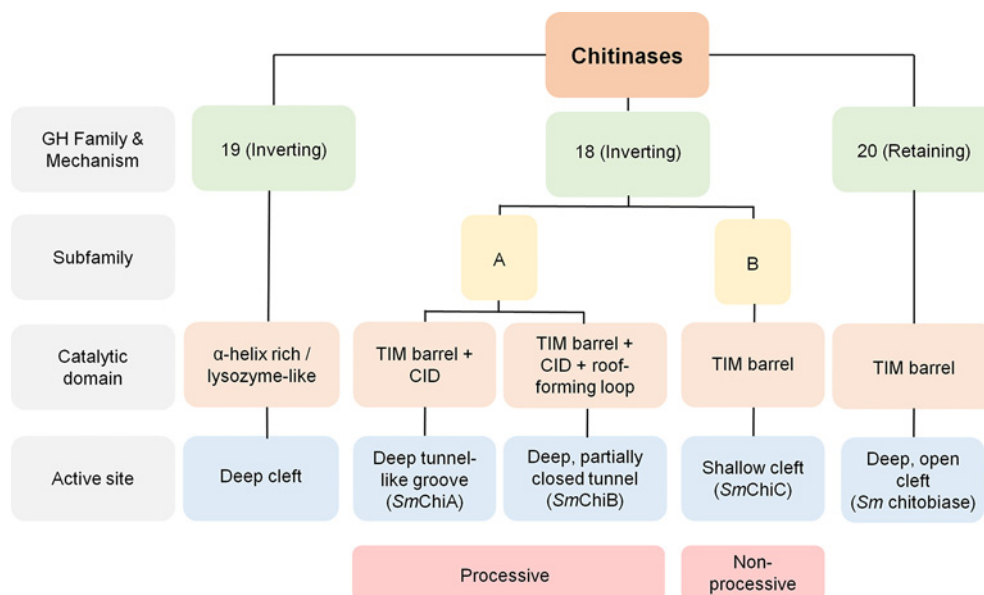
Chitinases

GH Family & Mechanism

19 (Inverting)

18 (Inverting)

20 (Retaining)

Subfamily

A

B

Catalytic domain

α-helix rich / lysozyme-like

TIM barrel + CID

TIM barrel + CID + roof-forming loop

TIM barrel

TIM barrel

Active site

Deep cleft

Deep tunnel-like groove (*Sm*ChiA)

Deep, partially closed tunnel (*Sm*ChiB)

Shallow cleft (*Sm*ChiC)

Deep, open cleft (*Sm* chitobiase)

Processive

Non-processive